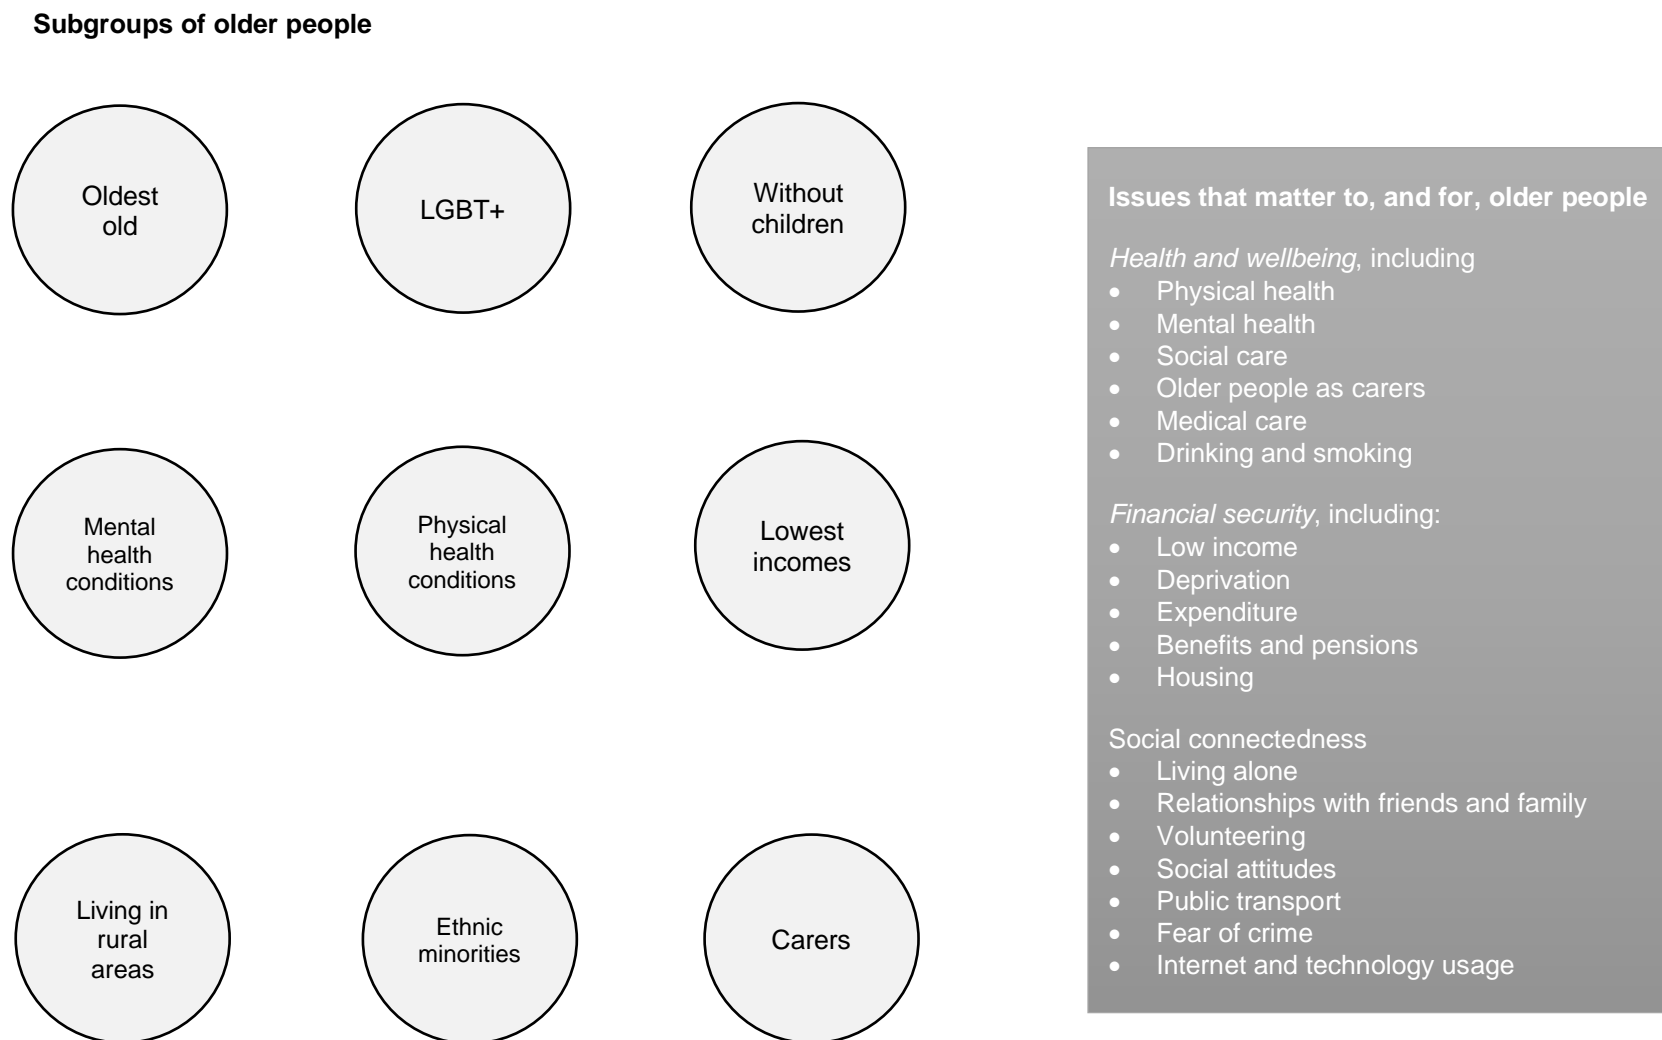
**Subgroups of older people**

Oldest old

LGBT+

Without children

Mental health conditions

Physical health conditions

Lowest incomes

Living in rural areas

Ethnic minorities

Carers

**Issues that matter to, and for, older people**

*Health and wellbeing*, including
- Physical health
- Mental health
- Social care
- Older people as carers
- Medical care
- Drinking and smoking

*Financial security*, including:
- Low income
- Deprivation
- Expenditure
- Benefits and pensions
- Housing

Social connectedness
- Living alone
- Relationships with friends and family
- Volunteering
- Social attitudes
- Public transport
- Fear of crime
- Internet and technology usage